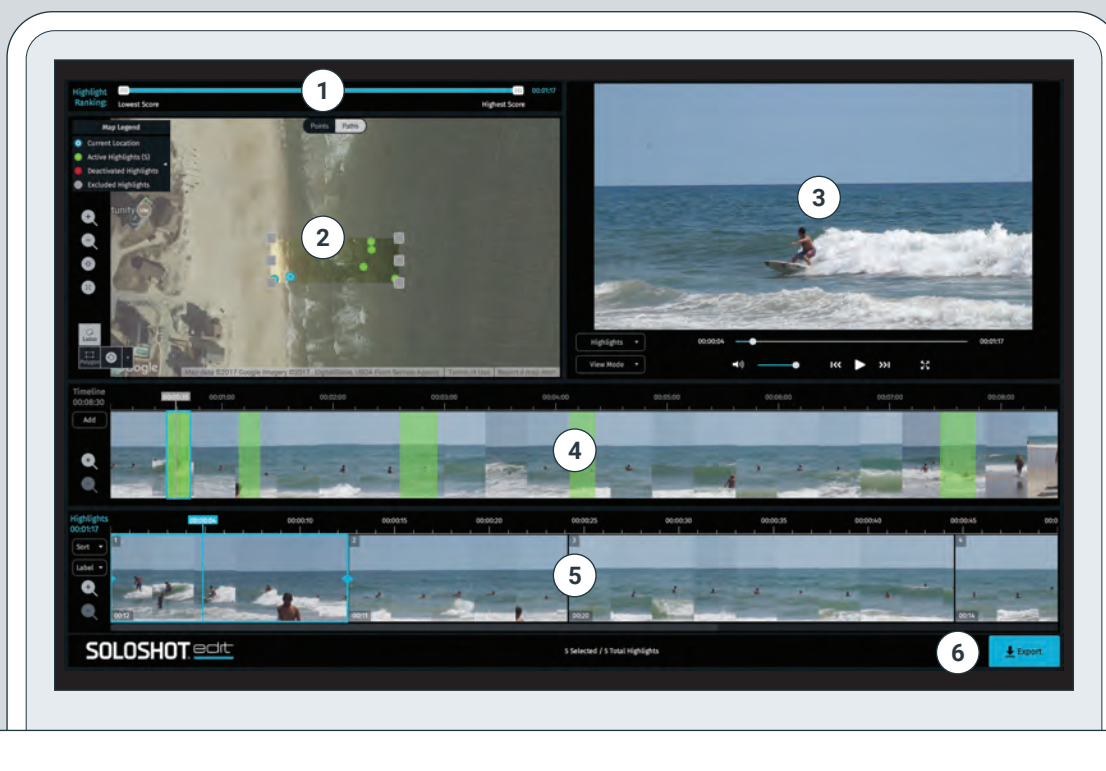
Highlight Ranking:
Lowest Score
1
Highest Score
00:01:17

Points Paths
Map Legend
Current Location
Active Highlights (5)
Deactivated Highlights
Excluded Highlights
2
Map data ©2017 Google Imagery ©2017 , DigitalGlobe, USDA Farm Service Agency Terms of Use Report a map error

3
Highlights
View Mode
00:00:04
00:01:17

Timeline
00:08:30
Add
00:01:00
00:02:00
00:03:00
00:04:00
00:05:00
00:06:00
00:07:00
00:08:00
4

Highlights
00:01:17
00:00:04
00:00:10
00:00:15
00:00:20
00:00:25
00:00:30
00:00:35
00:00:40
00:00:45
Sort
Label
1
2
3
4
5
00:12
00:11
00:20
00:14

SOLOSHOT edit
5 Selected / 5 Total Highlights
6
Export